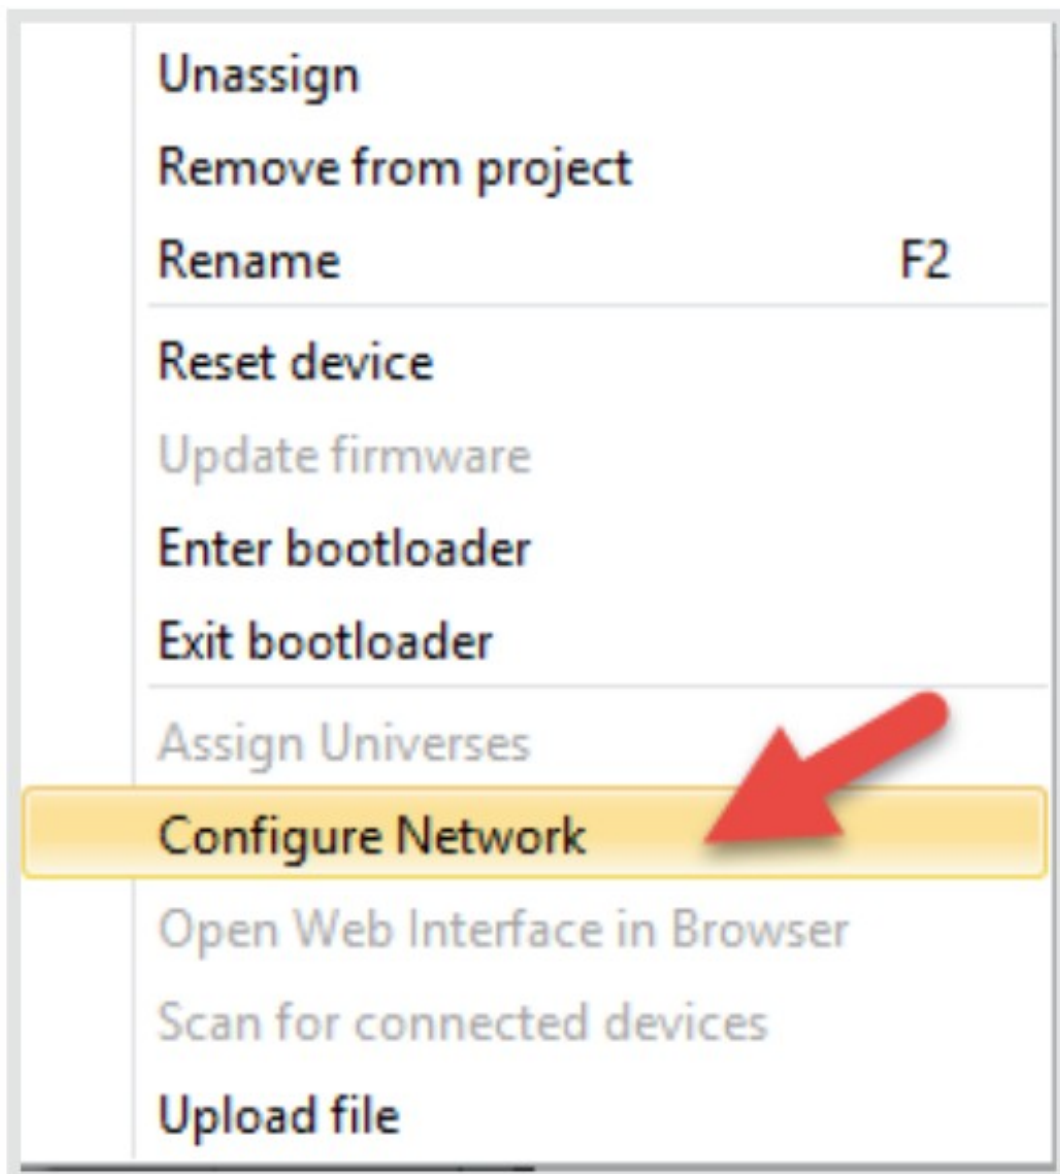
Unassign
Remove from project
Rename F2
Reset device
Update firmware
Enter bootloader
Exit bootloader
Assign Universes
Configure Network
Open Web Interface in Browser
Scan for connected devices
Upload file